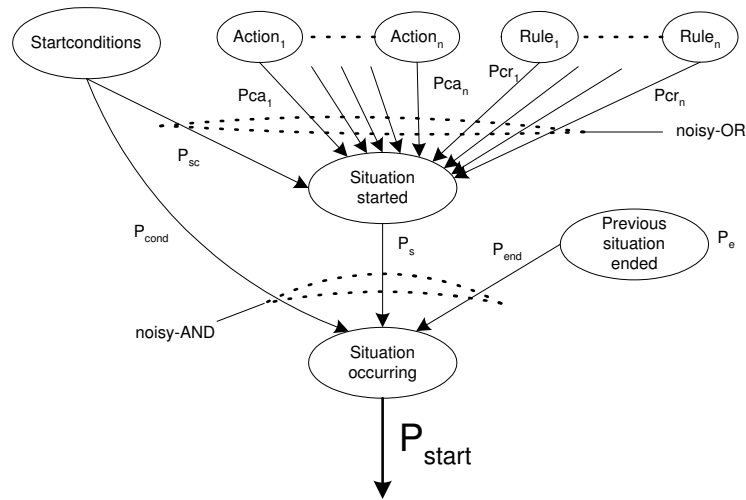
Startconditions

$Action_1$

$Action_n$

$Rule_1$

$Rule_n$

$Pca_1$

$Pca_n$

$Pcr_1$

$Pcr_n$

noisy-OR

$P_{sc}$

Situation started

$P_{cond}$

$P_s$

$P_{end}$

Previous situation ended

$P_e$

noisy-AND

Situation occurring

$P_{start}$